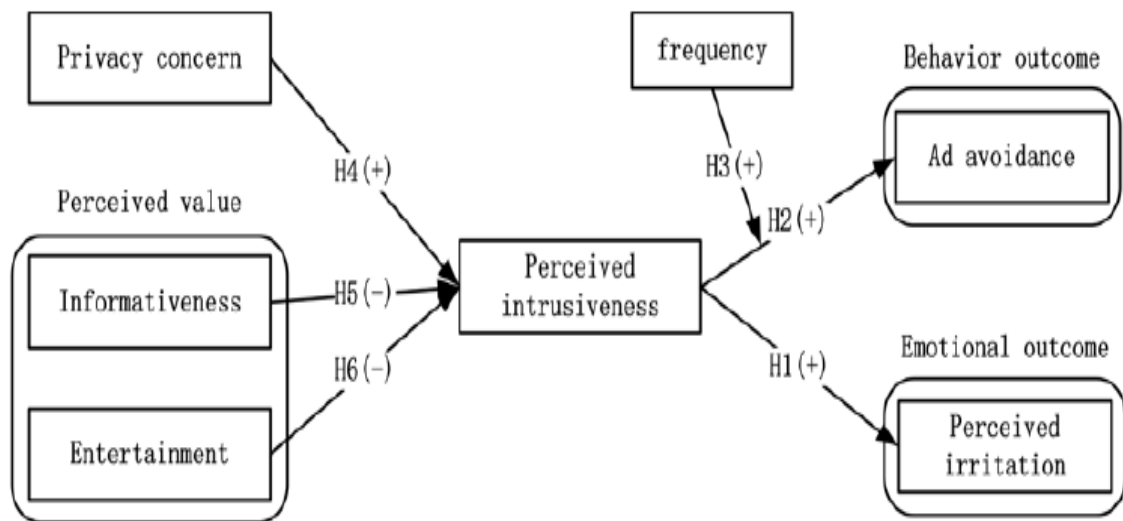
Privacy concern

frequency

Behavior outcome

Ad avoidance

H4(+)

H3(+)

Perceived value

H2(+)

Informativeness

H5(−)

Perceived intrusiveness

H6(−)

H1(+)

Emotional outcome

Entertainment

Perceived irritation